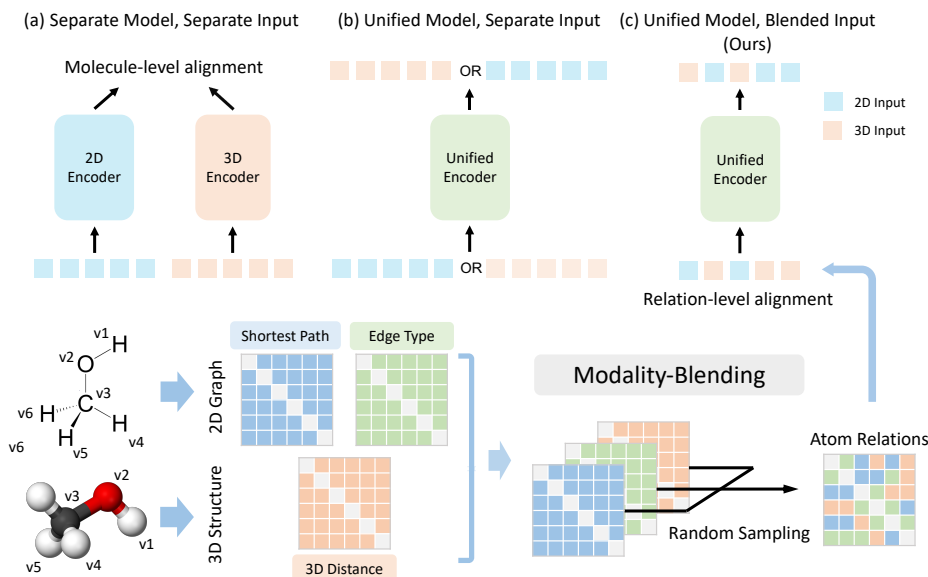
(a) Separate Model, Separate Input

Molecule-level alignment

2D Encoder

3D Encoder

(b) Unified Model, Separate Input

OR

Unified Encoder

OR

(c) Unified Model, Blended Input (Ours)

2D Input

3D Input

Unified Encoder

Relation-level alignment

v1
v2 O H
v3
v6 H C H
H v4
v5
v6

v3 v2
v1
v5 v4

2D Graph

Shortest Path

Edge Type

3D Structure

3D Distance

Modality-Blending

Random Sampling

Atom Relations